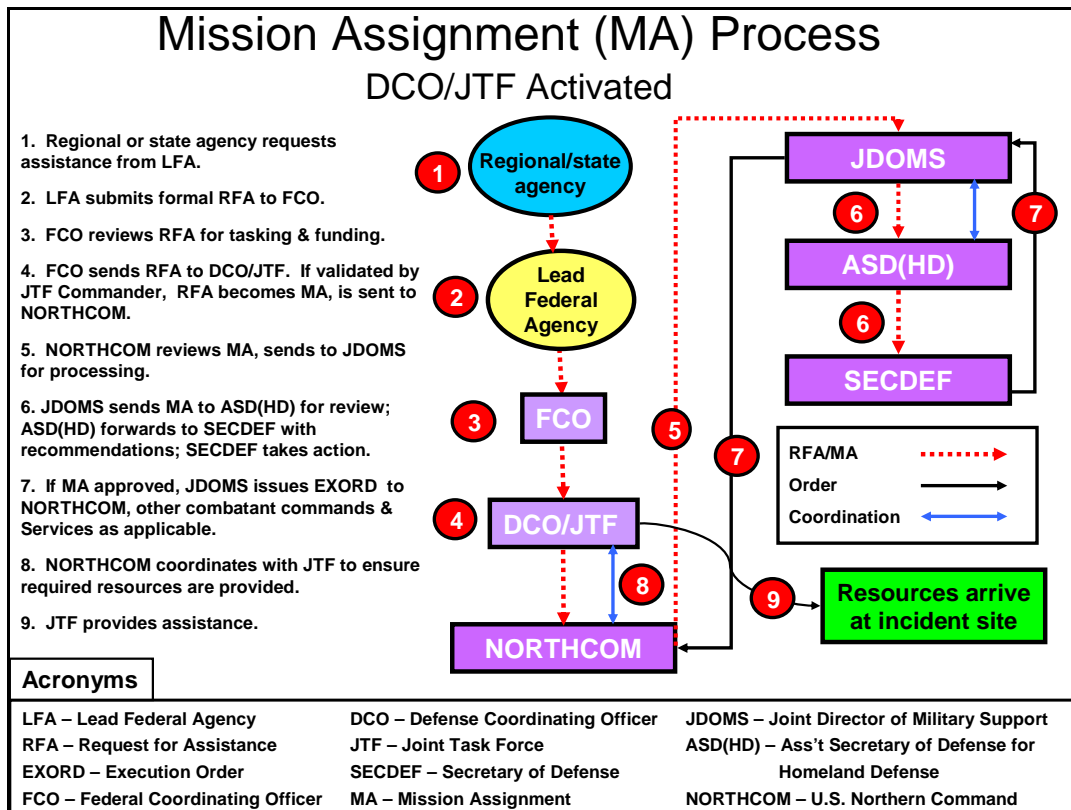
Mission Assignment (MA) Process
DCO/JTF Activated

1. Regional or state agency requests assistance from LFA.

2. LFA submits formal RFA to FCO.

3. FCO reviews RFA for tasking & funding.

4. FCO sends RFA to DCO/JTF. If validated by JTF Commander, RFA becomes MA, is sent to NORTHCOM.

5. NORTHCOM reviews MA, sends to JDOMS for processing.

6. JDOMS sends MA to ASD(HD) for review; ASD(HD) forwards to SECDEF with recommendations; SECDEF takes action.

7. If MA approved, JDOMS issues EXORD to NORTHCOM, other combatant commands & Services as applicable.

8. NORTHCOM coordinates with JTF to ensure required resources are provided.

9. JTF provides assistance.

1 Regional/state agency

2 Lead Federal Agency

3 FCO

4 DCO/JTF

5

NORTHCOM

8

JDOMS

6

ASD(HD)

6

SECDEF

7

7

RFA/MA
Order
Coordination

9 Resources arrive at incident site

Acronyms

LFA – Lead Federal Agency
RFA – Request for Assistance
EXORD – Execution Order
FCO – Federal Coordinating Officer

DCO – Defense Coordinating Officer
JTF – Joint Task Force
SECDEF – Secretary of Defense
MA – Mission Assignment

JDOMS – Joint Director of Military Support
ASD(HD) – Ass't Secretary of Defense for Homeland Defense
NORTHCOM – U.S. Northern Command